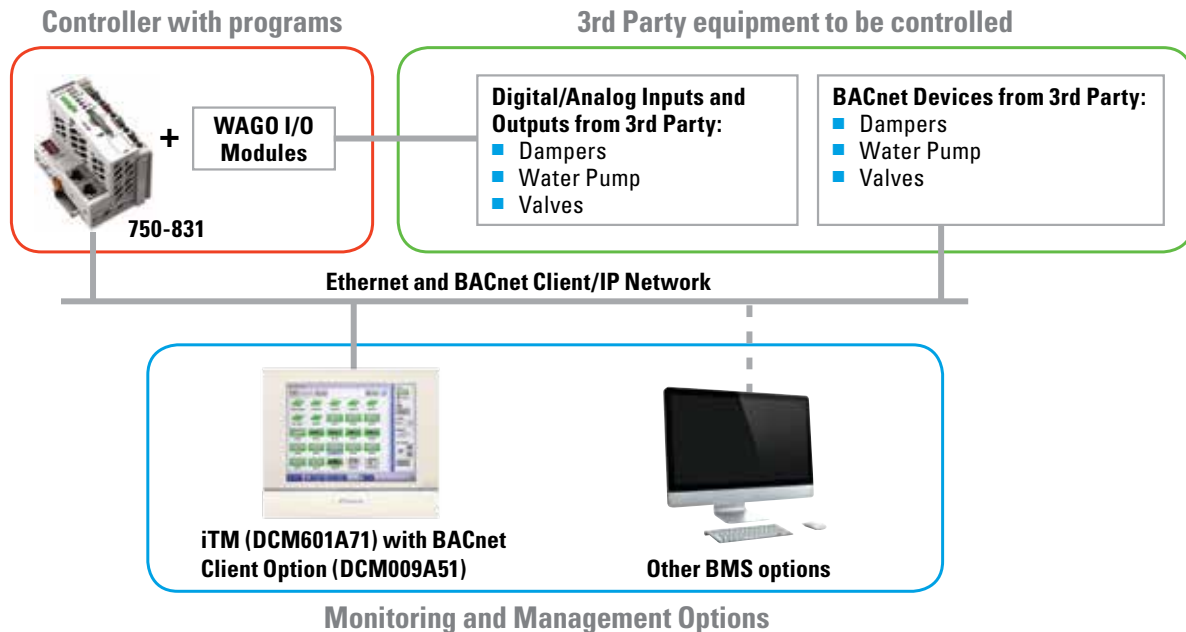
Controller with programs

3rd Party equipment to be controlled

+

WAGO I/O Modules

750-831

Digital/Analog Inputs and Outputs from 3rd Party:
- Dampers
- Water Pump
- Valves

BACnet Devices from 3rd Party:
- Dampers
- Water Pump
- Valves

Ethernet and BACnet Client/IP Network

iTM (DCM601A71) with BACnet Client Option (DCM009A51)

Other BMS options

Monitoring and Management Options